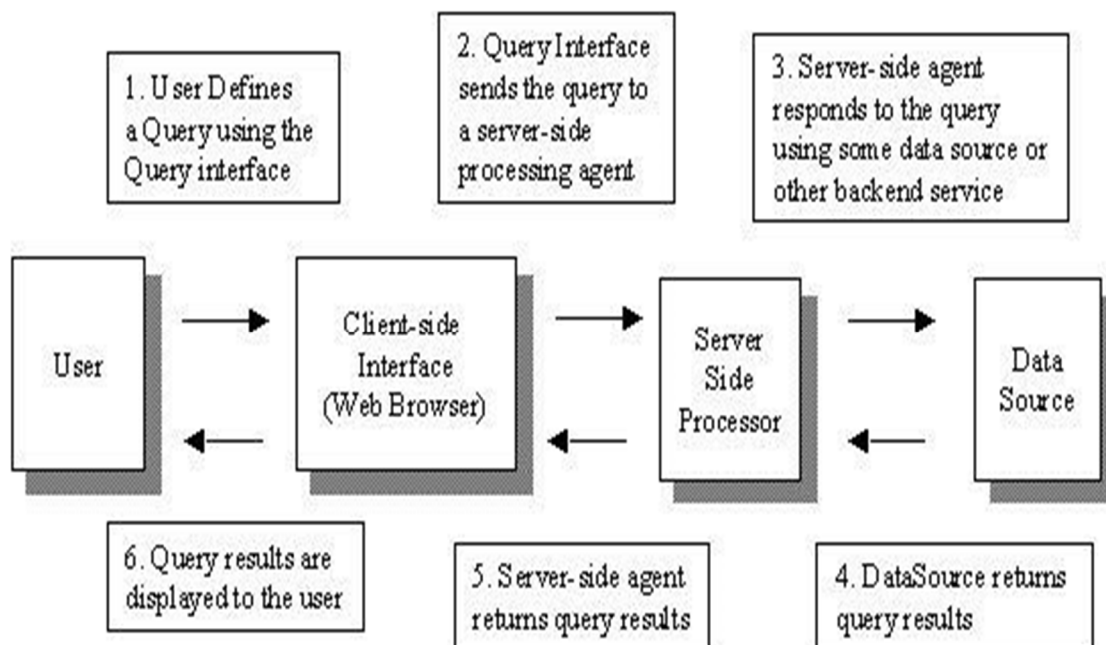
1. User Defines a Query using the Query interface

2. Query Interface sends the query to a server-side processing agent

3. Server-side agent responds to the query using some data source or other backend service

User

Client-side Interface (Web Browser)

Server Side Processor

Data Source

6. Query results are displayed to the user

5. Server-side agent returns query results

4. DataSource returns query results